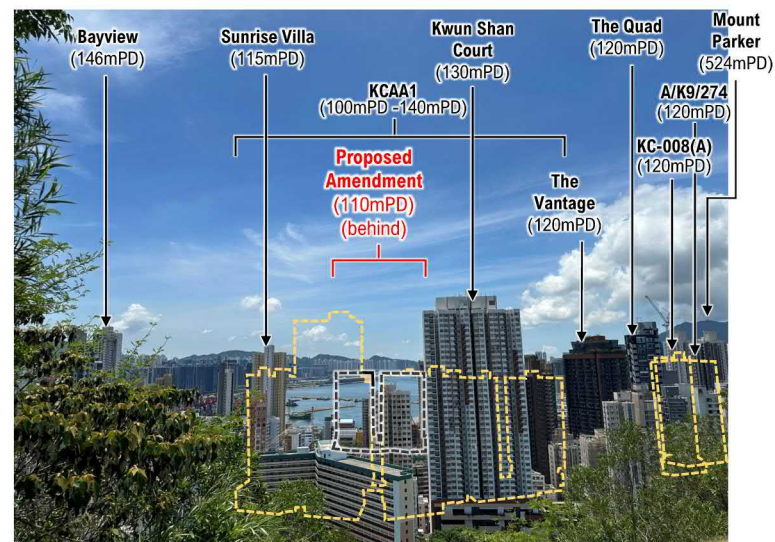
Bayview
(146mPD)

Sunrise Villa
(115mPD)

Kwun Shan Court
(130mPD)

The Quad
(120mPD)

Mount Parker
(524mPD)

KCAA1
(100mPD -140mPD)

A/K9/274
(120mPD)

KC-008(A)
(120mPD)

Proposed Amendment
(110mPD)
(behind)

The Vantage
(120mPD)